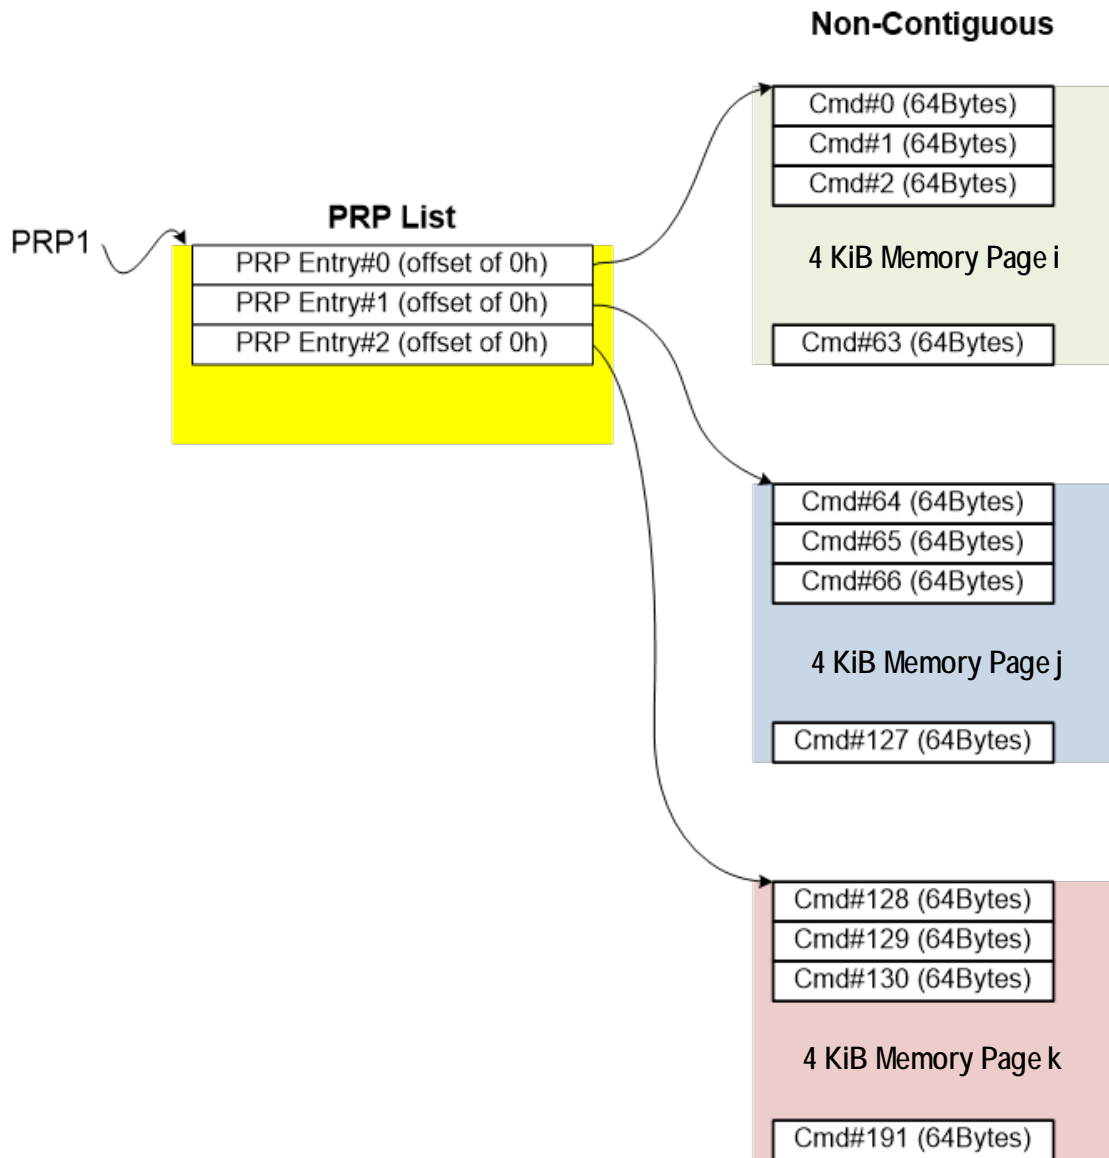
Non-Contiguous

PRP1

PRP List

PRP Entry#0 (offset of 0h)
PRP Entry#1 (offset of 0h)
PRP Entry#2 (offset of 0h)

Cmd#0 (64Bytes)
Cmd#1 (64Bytes)
Cmd#2 (64Bytes)

4 KiB Memory Page i

Cmd#63 (64Bytes)

Cmd#64 (64Bytes)
Cmd#65 (64Bytes)
Cmd#66 (64Bytes)

4 KiB Memory Page j

Cmd#127 (64Bytes)

Cmd#128 (64Bytes)
Cmd#129 (64Bytes)
Cmd#130 (64Bytes)

4 KiB Memory Page k

Cmd#191 (64Bytes)